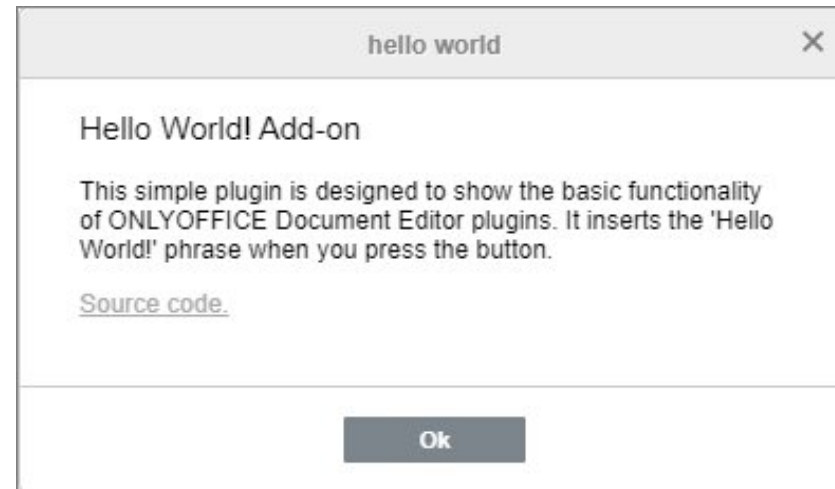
hello world ×

Hello World! Add-on

This simple plugin is designed to show the basic functionality of ONLYOFFICE Document Editor plugins. It inserts the 'Hello World!' phrase when you press the button.

Source code.

Ok